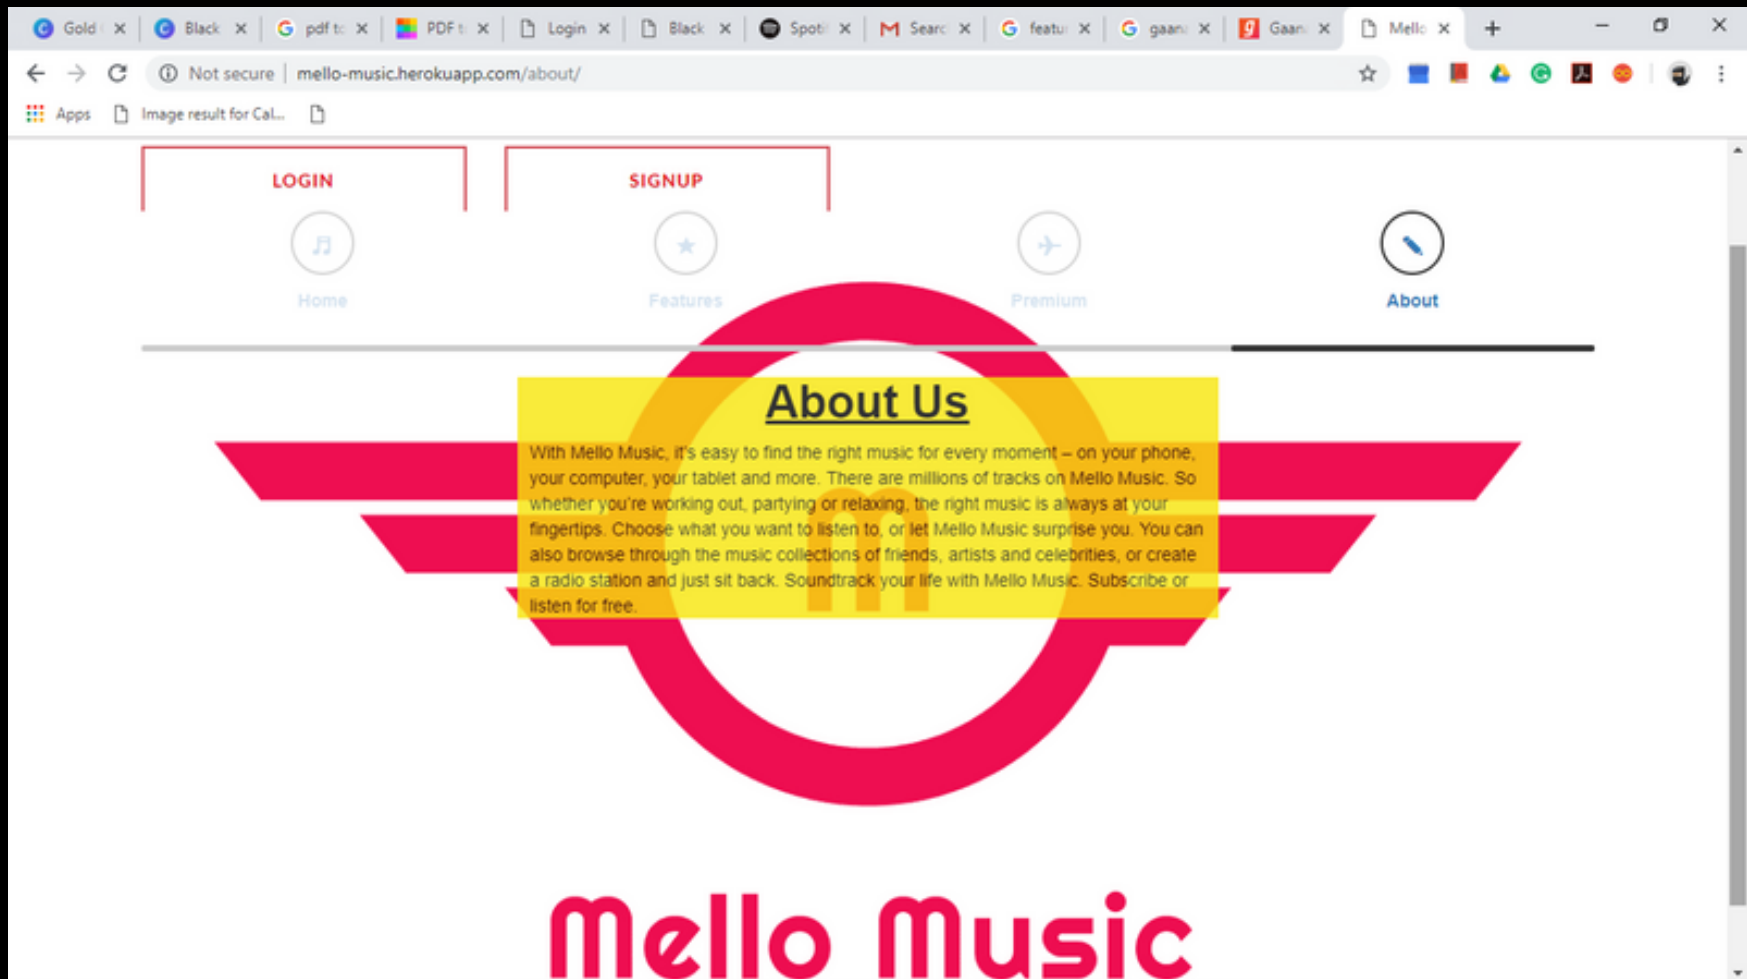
Gold | Black | pdf t | PDF t | Login | Black | Spoti | Searc | featu | gaan | Gaan | Mello

Not secure | mello-music.herokuapp.com/about/

Apps | Image result for Cal...

LOGIN

SIGNUP

Home

Features

Premium

About

About Us

With Mello Music, it's easy to find the right music for every moment – on your phone, your computer, your tablet and more. There are millions of tracks on Mello Music. So whether you're working out, partying or relaxing, the right music is always at your fingertips. Choose what you want to listen to, or let Mello Music surprise you. You can also browse through the music collections of friends, artists and celebrities, or create a radio station and just sit back. Soundtrack your life with Mello Music. Subscribe or listen for free.

Mello Music